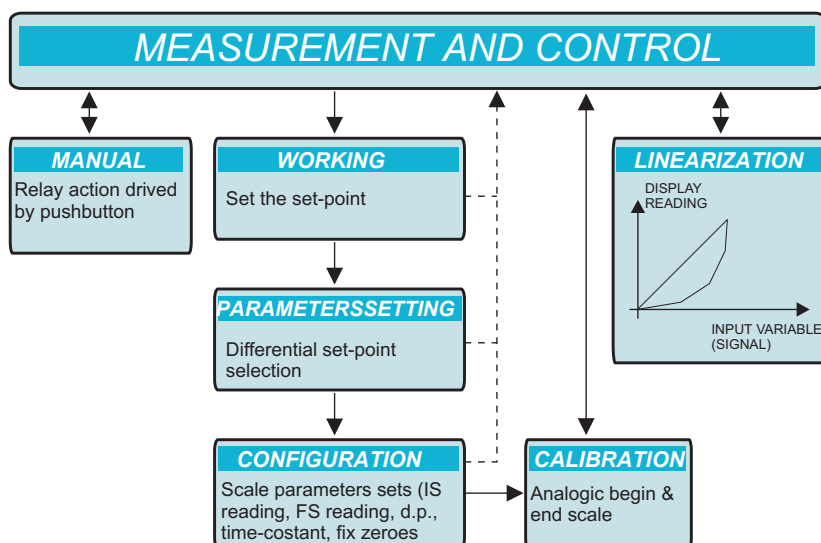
MEASUREMENT AND CONTROL

MANUAL

Relay action drived by pushbutton

WORKING

Set the set-point

LINEARIZATION

DISPLAY READING

INPUT VARIABLE (SIGNAL)

PARAMETERSSETTING

Differential set-point selection

CONFIGURATION

Scale parameters sets (IS reading, FS reading, d.p., time-costant, fix zeroes

CALIBRATION

Analogic begin & end scale